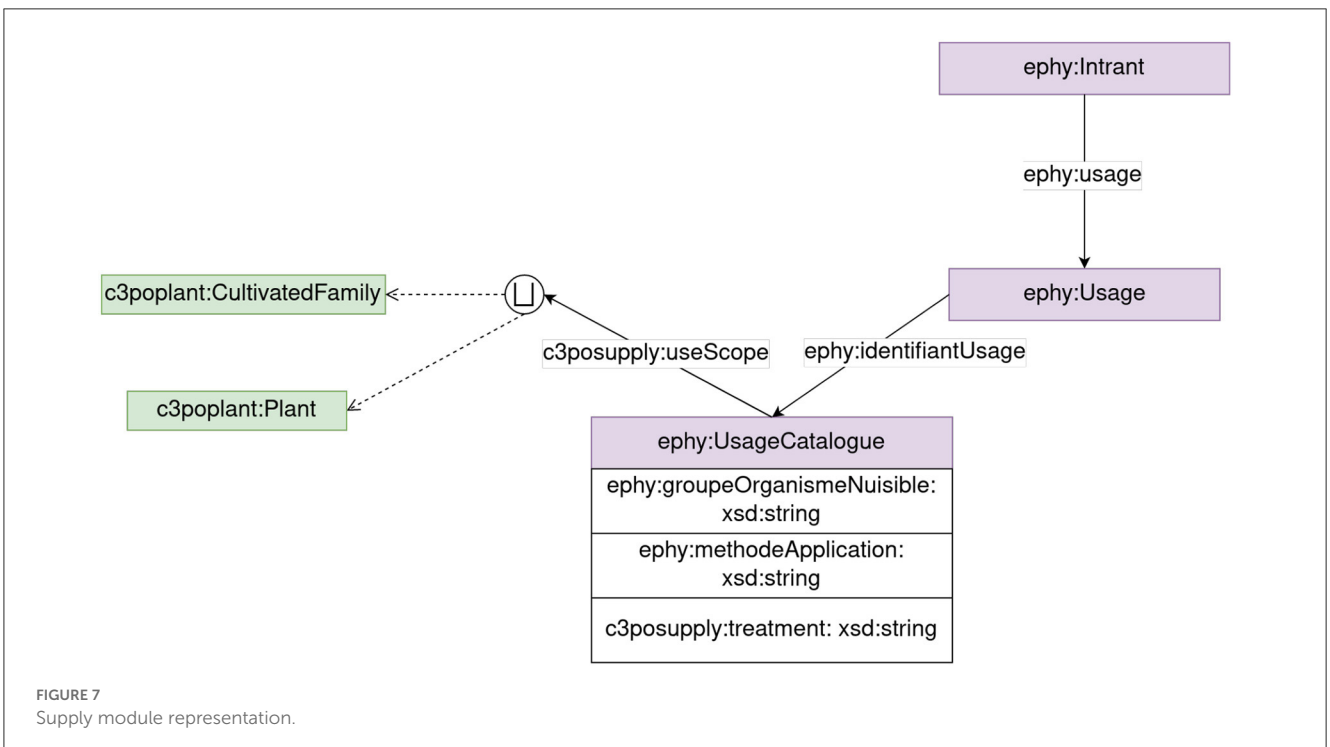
ephy:Intrant

ephy:usage

ephy:Usage

c3poplant:CultivatedFamily

$\sqcup$

c3posupply:useScope

ephy:identifiantUsage

c3poplant:Plant

ephy:UsageCatalogue

ephy:groupeOrganismeNuisible: xsd:string

ephy:methodeApplication: xsd:string

c3posupply:treatment: xsd:string

FIGURE 7
Supply module representation.